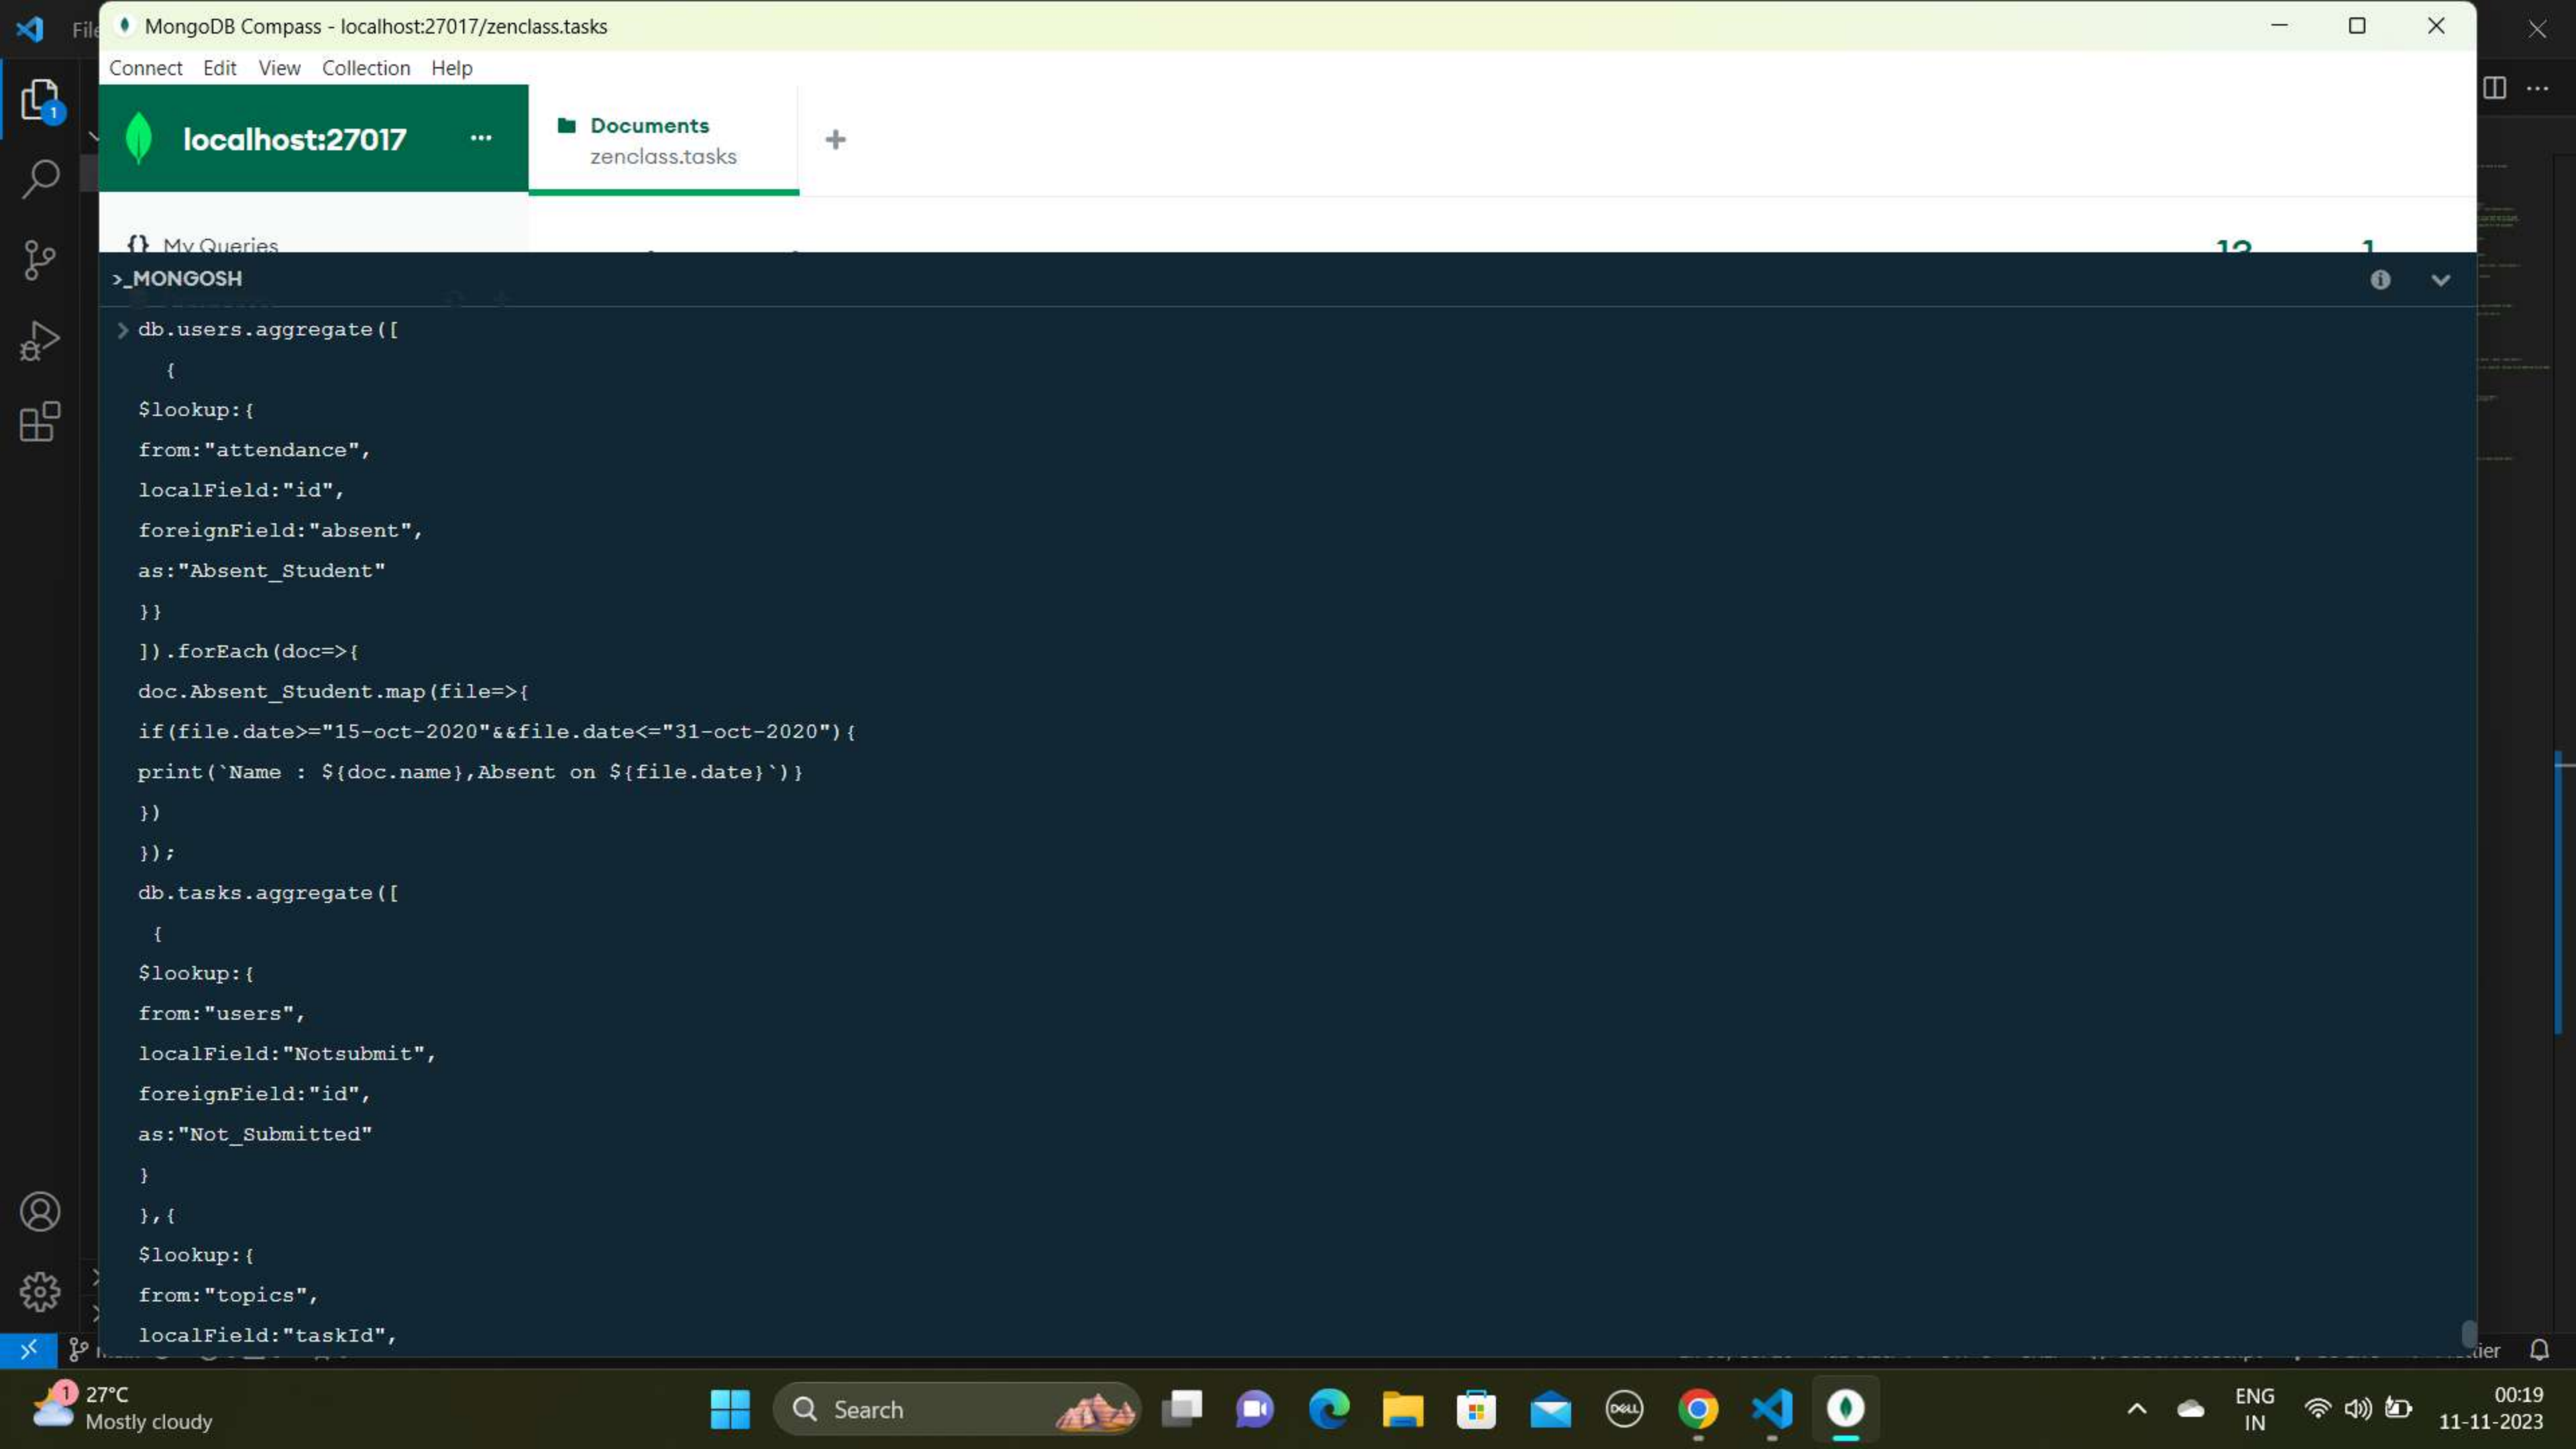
File

MongoDB Compass - localhost:27017/zenclass.tasks

Connect Edit View Collection Help

localhost:27017 ...

Documents
zenclass.tasks

+

{} My Queries

>_MONGOSH

> db.users.aggregate([
{
$lookup:{
from:"attendance",
localField:"id",
foreignField:"absent",
as:"Absent_Student"
}}
]).forEach(doc=>{
doc.Absent_Student.map(file=>{
if(file.date>="15-oct-2020"&&file.date<="31-oct-2020"){
print(`Name : ${doc.name},Absent on ${file.date}`)}
})
});
db.tasks.aggregate([
{
$lookup:{
from:"users",
localField:"Notsubmit",
foreignField:"id",
as:"Not_Submitted"
}
},{
$lookup:{
from:"topics",
localField:"taskId",

27°C
Mostly cloudy

Search

ENG
IN

00:19
11-11-2023